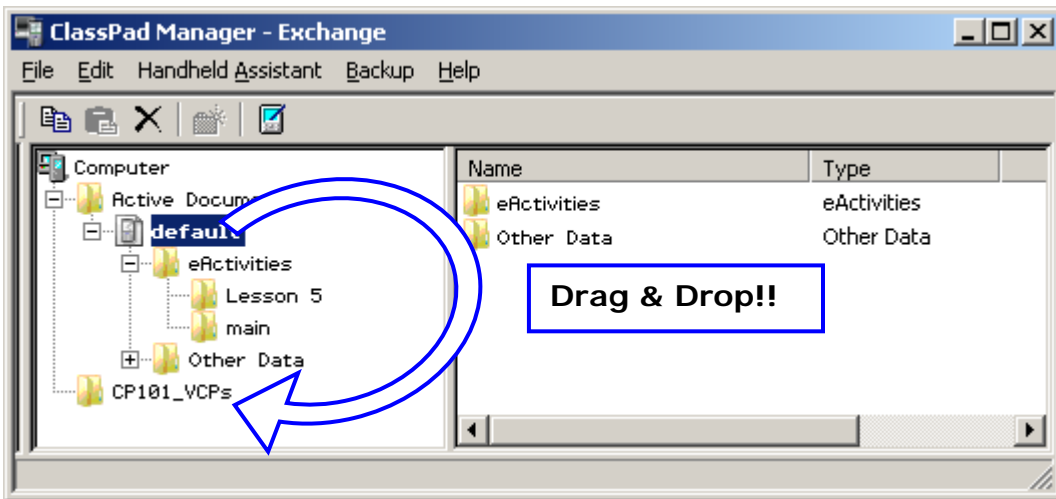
ClassPad Manager - Exchange

File Edit Handheld Assistant Backup Help

Computer
Active Docum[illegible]
default
eActivities
Lesson 5
main
Other Data
CP101_VCPs

| Name | Type |
|---|---|
| eActivities | eActivities |
| Other Data | Other Data |

Drag & Drop!!